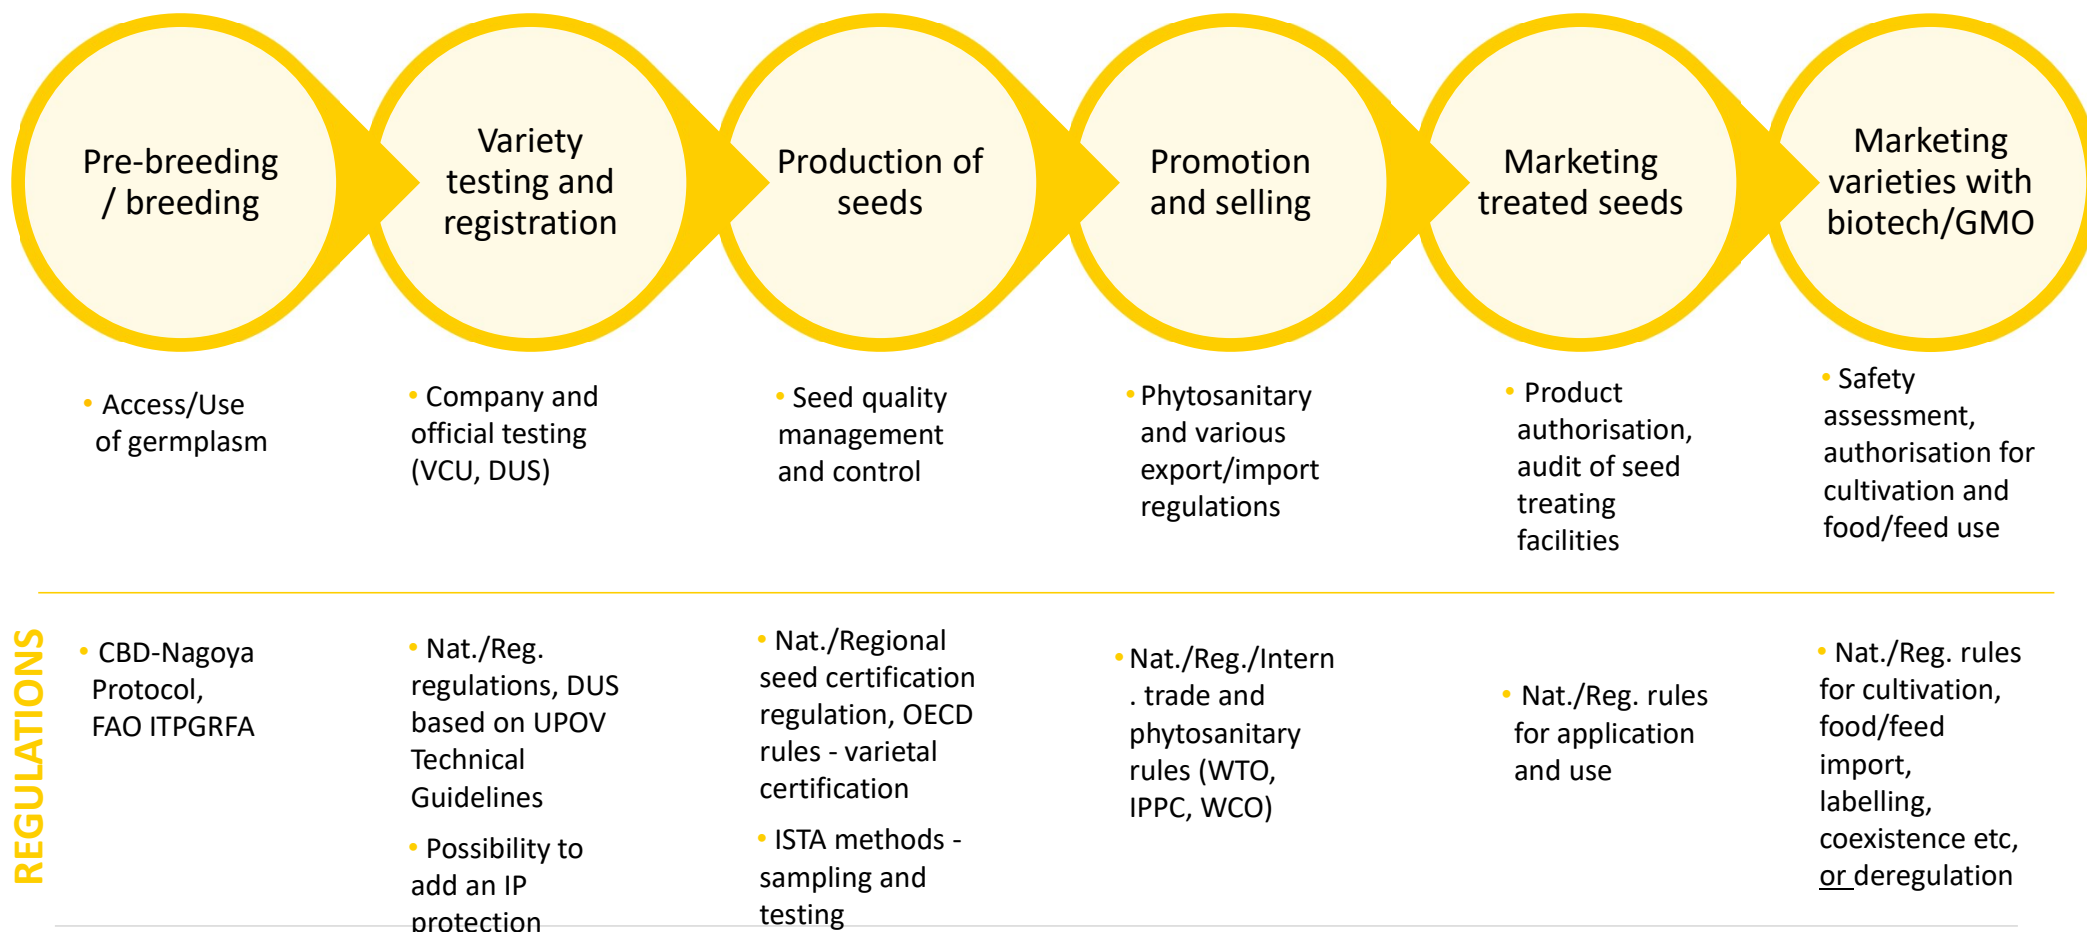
Pre-breeding / breeding

Variety testing and registration

Production of seeds

Promotion and selling

Marketing treated seeds

Marketing varieties with biotech/GMO

• Access/Use of germplasm

• Company and official testing (VCU, DUS)

• Seed quality management and control

• Phytosanitary and various export/import regulations

• Product authorisation, audit of seed treating facilities

• Safety assessment, authorisation for cultivation and food/feed use

REGULATIONS

• CBD-Nagoya Protocol, FAO ITPGRFA

• Nat./Reg. regulations, DUS based on UPOV Technical Guidelines

• Possibility to add an IP protection

• Nat./Regional seed certification regulation, OECD rules - varietal certification

• ISTA methods - sampling and testing

• Nat./Reg./Intern. trade and phytosanitary rules (WTO, IPPC, WCO)

• Nat./Reg. rules for application and use

• Nat./Reg. rules for cultivation, food/feed import, labelling, coexistence etc, or deregulation